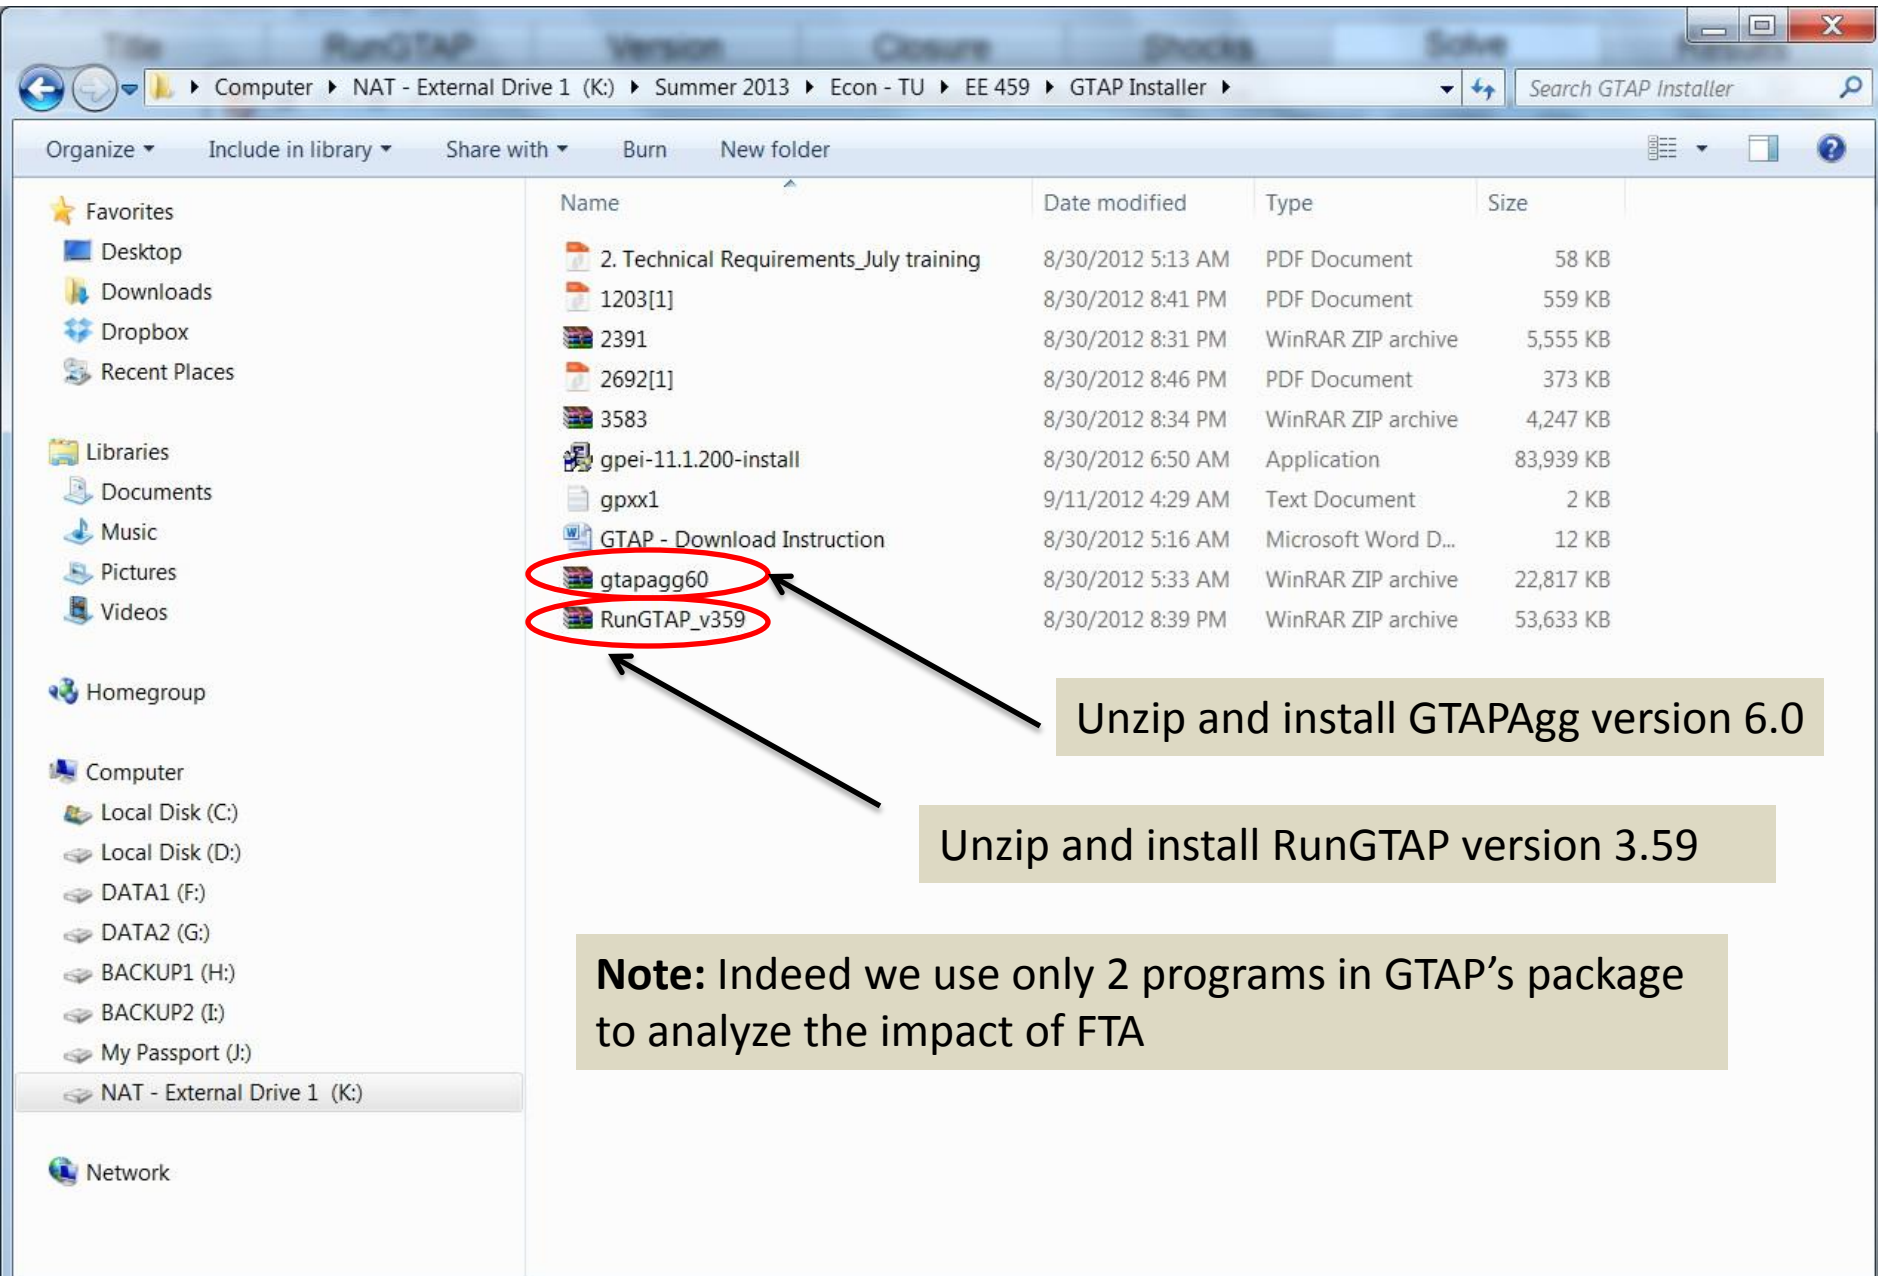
Computer ▸ NAT - External Drive 1 (K:) ▸ Summer 2013 ▸ Econ - TU ▸ EE 459 ▸ GTAP Installer ▸

Search GTAP Installer

Organize ▾ Include in library ▾ Share with ▾ Burn New folder

Favorites
Desktop
Downloads
Dropbox
Recent Places

Libraries
Documents
Music
Pictures
Videos

Homegroup

Computer
Local Disk (C:)
Local Disk (D:)
DATA1 (F:)
DATA2 (G:)
BACKUP1 (H:)
BACKUP2 (I:)
My Passport (J:)
NAT - External Drive 1 (K:)

Network

| Name | Date modified | Type | Size |
|---|---|---|---|
| 2. Technical Requirements_July training | 8/30/2012 5:13 AM | PDF Document | 58 KB |
| 1203[1] | 8/30/2012 8:41 PM | PDF Document | 559 KB |
| 2391 | 8/30/2012 8:31 PM | WinRAR ZIP archive | 5,555 KB |
| 2692[1] | 8/30/2012 8:46 PM | PDF Document | 373 KB |
| 3583 | 8/30/2012 8:34 PM | WinRAR ZIP archive | 4,247 KB |
| gpei-11.1.200-install | 8/30/2012 6:50 AM | Application | 83,939 KB |
| gpxx1 | 9/11/2012 4:29 AM | Text Document | 2 KB |
| GTAP - Download Instruction | 8/30/2012 5:16 AM | Microsoft Word D... | 12 KB |
| gtapagg60 | 8/30/2012 5:33 AM | WinRAR ZIP archive | 22,817 KB |
| RunGTAP_v359 | 8/30/2012 8:39 PM | WinRAR ZIP archive | 53,633 KB |

Unzip and install GTAPAgg version 6.0

Unzip and install RunGTAP version 3.59

**Note:** Indeed we use only 2 programs in GTAP’s package to analyze the impact of FTA